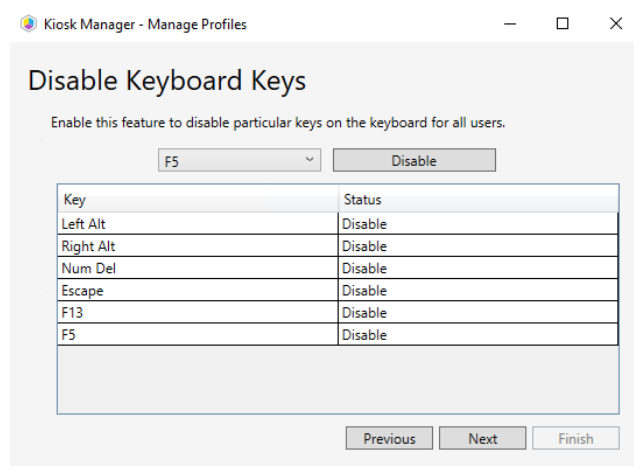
Kiosk Manager - Manage Profiles

Disable Keyboard Keys

Enable this feature to disable particular keys on the keyboard for all users.

F5

Disable

| Key | Status |
|---|---|
| Left Alt | Disable |
| Right Alt | Disable |
| Num Del | Disable |
| Escape | Disable |
| F13 | Disable |
| F5 | Disable |

Previous Next Finish